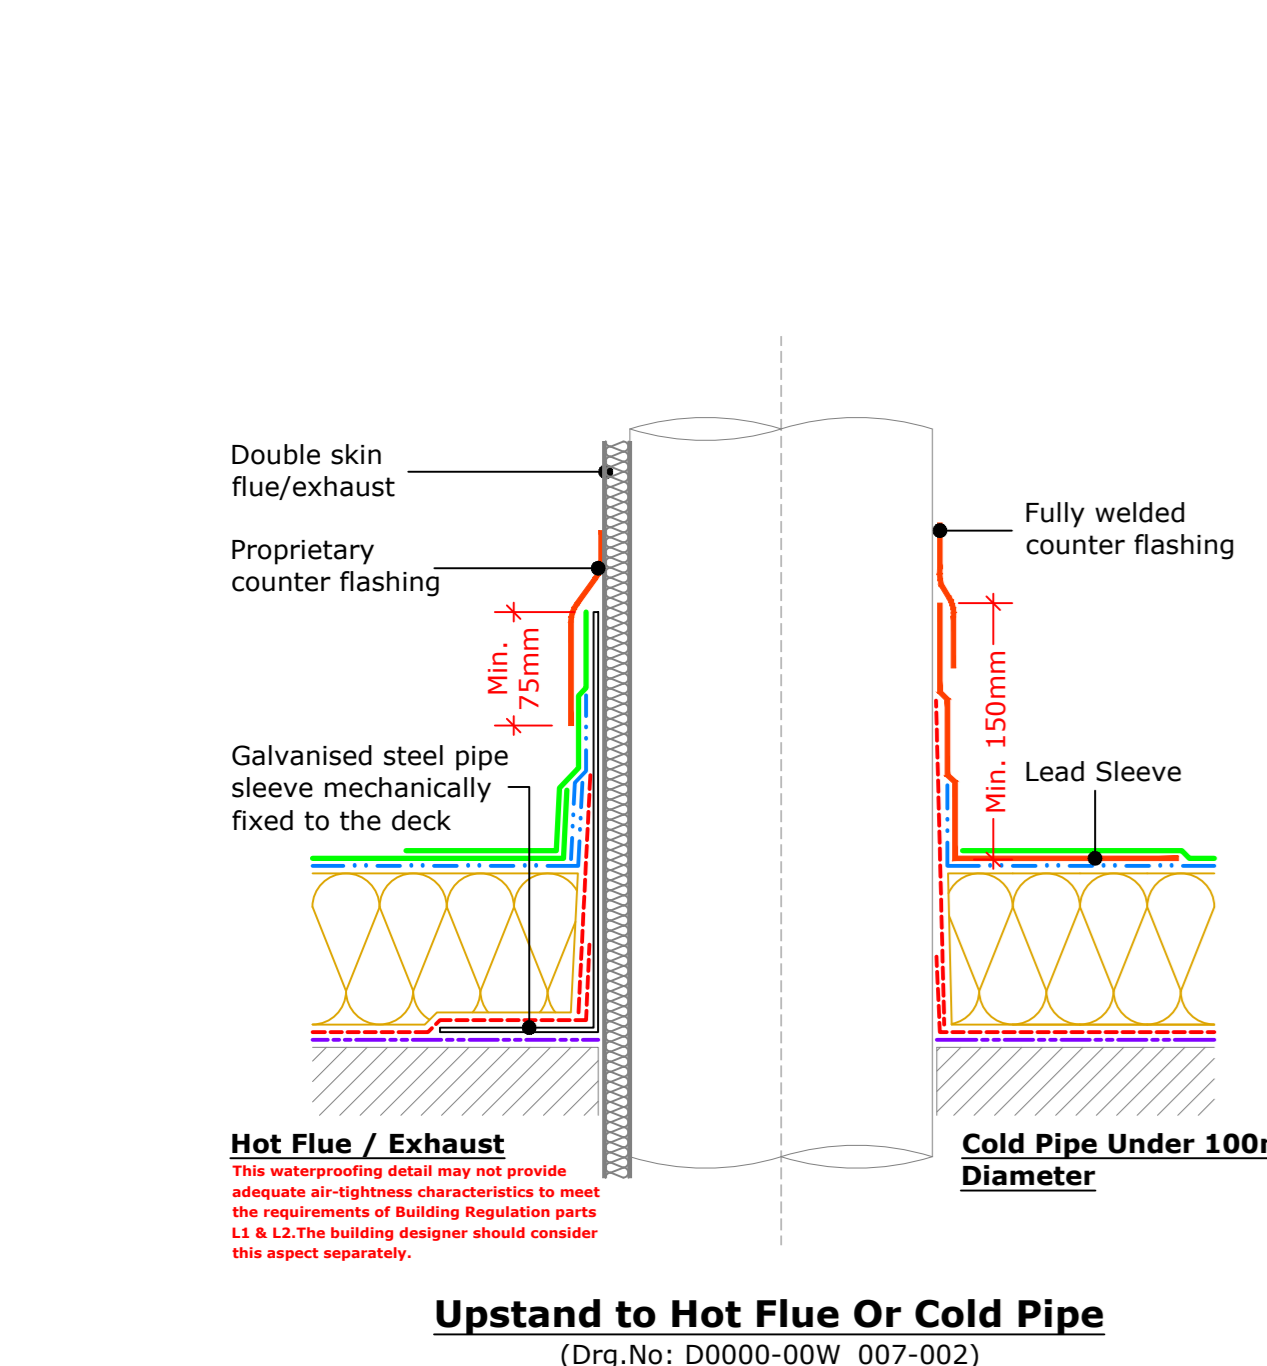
Double skin flue/exhaust

Proprietary counter flashing

Min. 75mm

Galvanised steel pipe sleeve mechanically fixed to the deck

Fully welded counter flashing

Min. 150mm

Lead Sleeve

Hot Flue / Exhaust

This waterproofing detail may not provide adequate air-tightness characteristics to meet the requirements of Building Regulation parts L1 & L2.The building designer should consider this aspect separately.

Cold Pipe Under 100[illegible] Diameter

Upstand to Hot Flue Or Cold Pipe

(Drg.No: D0000-00W 007-002)